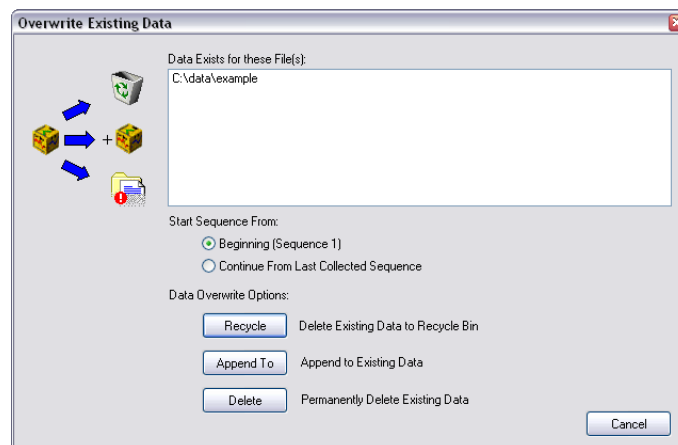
Overwrite Existing Data

+

Data Exists for these File(s):

C:\data\example

Start Sequence From:

Beginning (Sequence 1)

Continue From Last Collected Sequence

Data Overwrite Options:

Recycle Delete Existing Data to Recycle Bin

Append To Append to Existing Data

Delete Permanently Delete Existing Data

Cancel